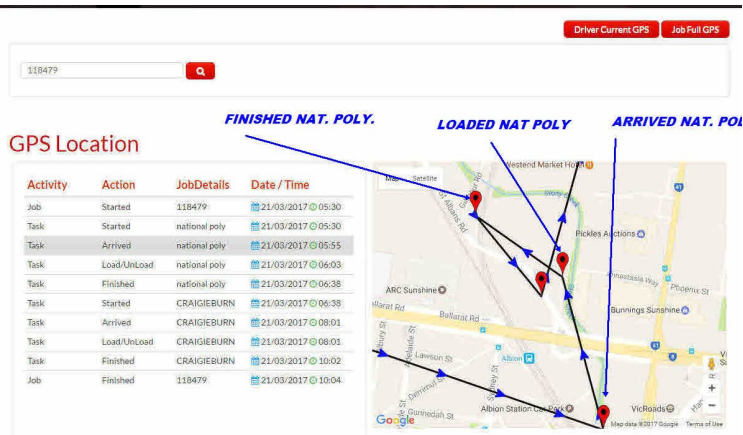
Driver Current GPS
Job Full GPS

118479

FINISHED NAT. POLY.
LOADED NAT POLY
ARRIVED NAT. POL

GPS Location

| Activity | Action | JobDetails | Date / Time |
|---|---|---|---|
| Job | Started | 118479 | 21/03/2017 05:30 |
| Task | Started | national poly | 21/03/2017 05:30 |
| Task | Arrived | national poly | 21/03/2017 05:55 |
| Task | Load/UnLoad | national poly | 21/03/2017 06:03 |
| Task | Finished | national poly | 21/03/2017 06:38 |
| Task | Started | CRAIGIEBURN | 21/03/2017 06:38 |
| Task | Arrived | CRAIGIEBURN | 21/03/2017 08:01 |
| Task | Load/UnLoad | CRAIGIEBURN | 21/03/2017 08:01 |
| Task | Finished | CRAIGIEBURN | 21/03/2017 10:02 |
| Job | Finished | 118479 | 21/03/2017 10:04 |

Map
Satellite
Westend Market Hotel
Pickles Auctions
Anastasia Way
Phoenix St
ARC Sunshine
Bunnings Sunshine
Ballarat Rd
Lawson St
Albion
Albion Station Car Park
VicRoads
Gunnedah St
Google
Map data ©2017 Google
Terms of Use